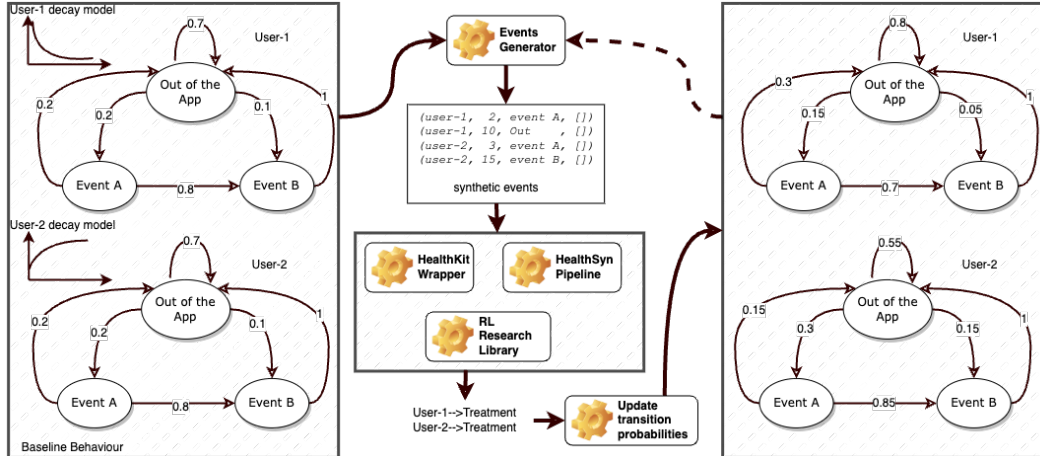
User-1 decay model

0.7

User-1

Out of the App

0.2

0.2

0.1

1

Event A

0.8

Event B

User-2 decay model

0.7

User-2

Out of the App

0.2

0.2

0.1

1

Event A

0.8

Event B

Baseline Behaviour

Events Generator

(user-1, 2, event A, [])
(user-1, 10, Out , [])
(user-2, 3, event A, [])
(user-2, 15, event B, [])

synthetic events

HealthKit Wrapper

HealthSyn Pipeline

RL Research Library

User-1-->Treatment
User-2-->Treatment

Update transition probabilities

0.8

User-1

0.3

Out of the App

0.15

0.05

1

Event A

0.7

Event B

0.55

User-2

0.15

Out of the App

0.3

0.15

1

Event A

0.85

Event B